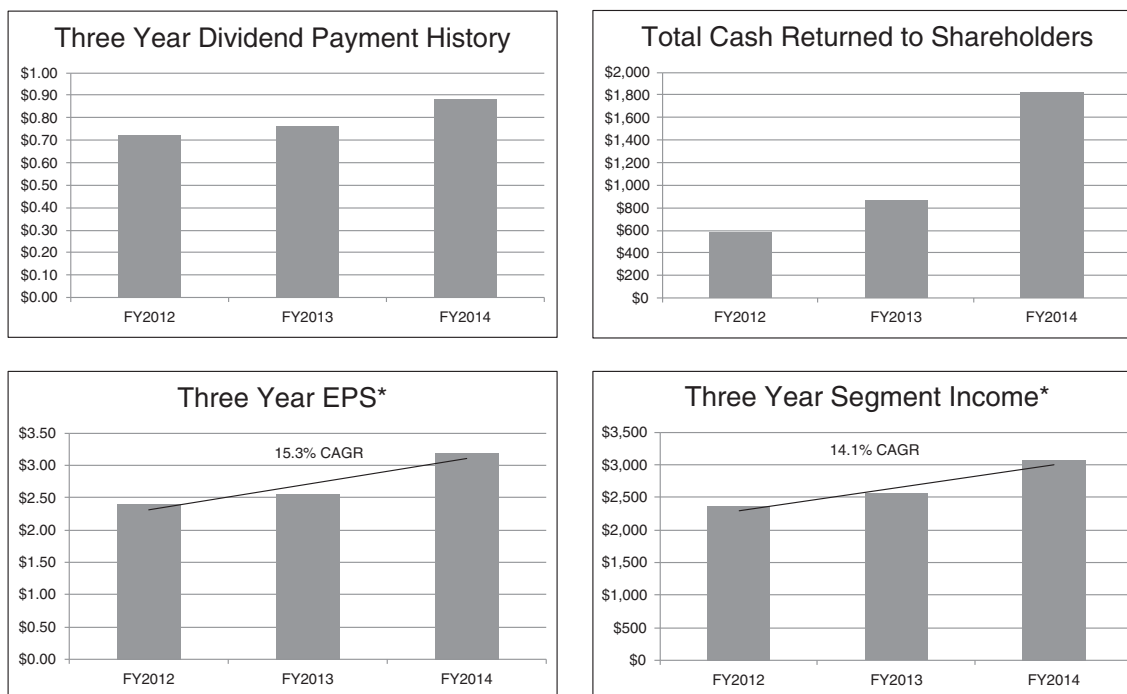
Three Year Dividend Payment History

$1.00
$0.90
$0.80
$0.70
$0.60
$0.50
$0.40
$0.30
$0.20
$0.10
$0.00

FY2012 FY2013 FY2014

Total Cash Returned to Shareholders

$2,000
$1,800
$1,600
$1,400
$1,200
$1,000
$800
$600
$400
$200
$0

FY2012 FY2013 FY2014

Three Year EPS*

15.3% CAGR

$3.50
$3.00
$2.50
$2.00
$1.50
$1.00
$0.50
$0.00

FY2012 FY2013 FY2014

Three Year Segment Income*

14.1% CAGR

$3,500
$3,000
$2,500
$2,000
$1,500
$1,000
$500
$0

FY2012 FY2013 FY2014